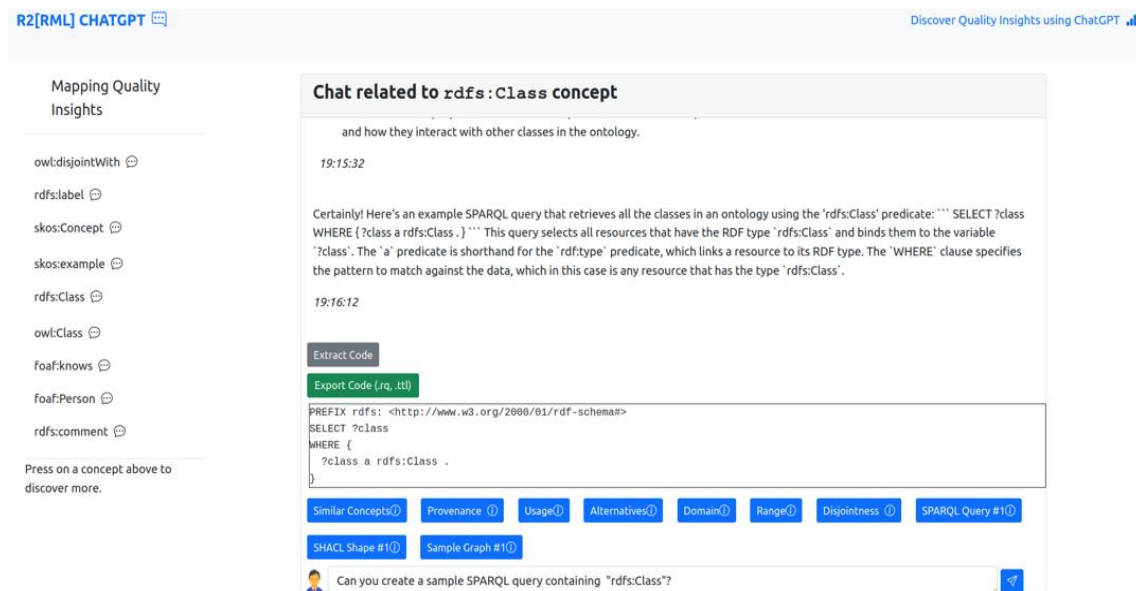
R2[RML] CHATGPT

Discover Quality Insights using ChatGPT

Mapping Quality Insights

owl:disjointWith

rdfs:label

skos:Concept

skos:example

rdfs:Class

owl:Class

foaf:knows

foaf:Person

rdfs:comment

Press on a concept above to discover more.

Chat related to rdfs:Class concept

and how they interact with other classes in the ontology.

19:15:32

Certainly! Here's an example SPARQL query that retrieves all the classes in an ontology using the 'rdfs:Class' predicate: ``` SELECT ?class WHERE { ?class a rdfs:Class . } ``` This query selects all resources that have the RDF type `rdfs:Class` and binds them to the variable `?class`. The `a` predicate is shorthand for the `rdf:type` predicate, which links a resource to its RDF type. The `WHERE` clause specifies the pattern to match against the data, which in this case is any resource that has the type `rdfs:Class`.

19:16:12

Extract Code

Export Code (.rq, .ttl)

PREFIX rdfs: <http://www.w3.org/2000/01/rdf-schema#>
SELECT ?class
WHERE {
?class a rdfs:Class .
}

Similar Concepts Provenance Usage Alternatives Domain Range Disjointness SPARQL Query #1

SHACL Shape #1 Sample Graph #1

Can you create a sample SPARQL query containing "rdfs:Class"?